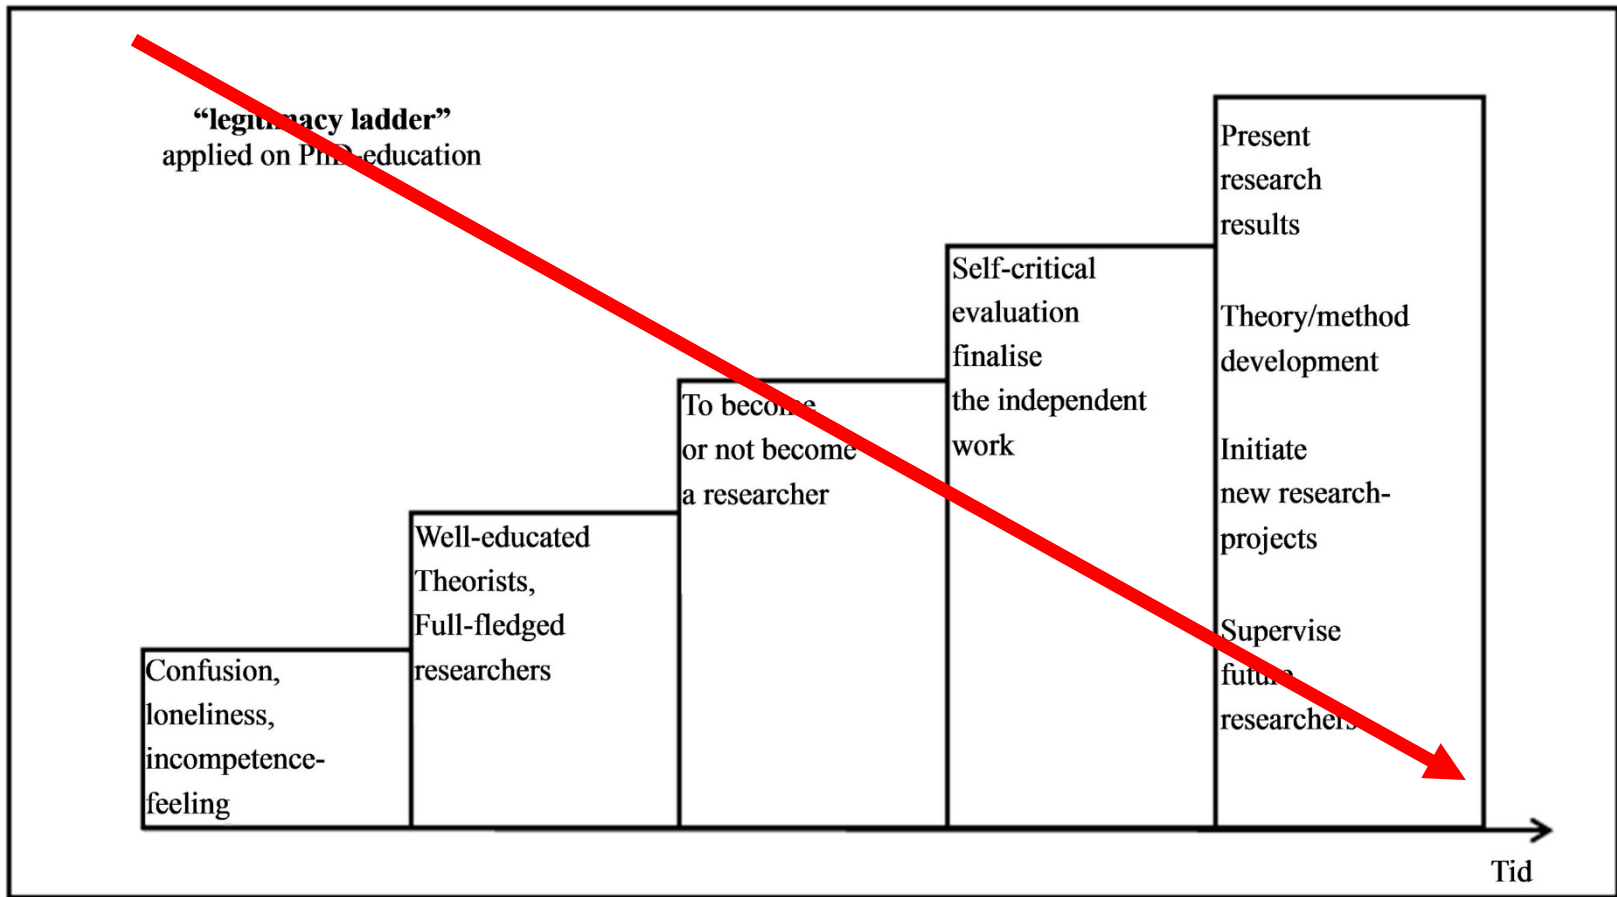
"legi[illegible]acy ladder"
applied on P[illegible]-education

Confusion, loneliness, incompetence-feeling

Well-educated Theorists, Full-fledged researchers

To beco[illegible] or not become a researcher

Self-critical evaluation finalise the independent work

Present research results

Theory/method development

Initiate new research-projects

Supervise futu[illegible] researche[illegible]

Tid